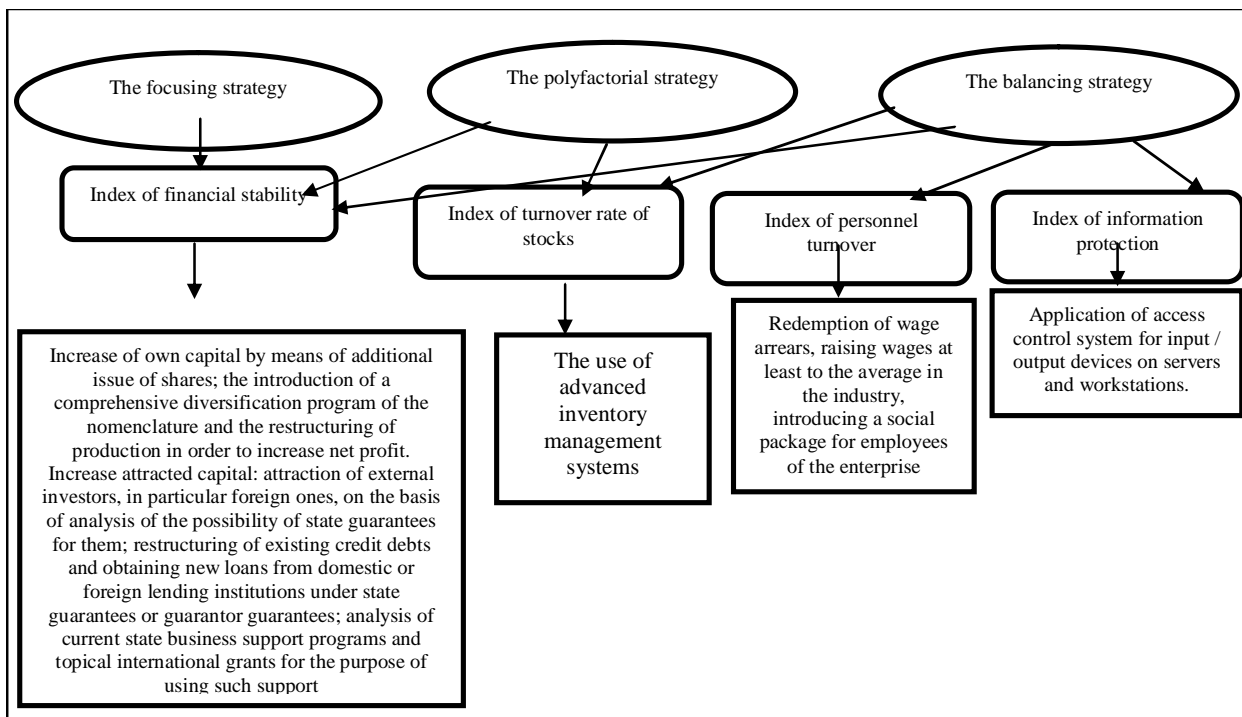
The focusing strategy

The polyfactorial strategy

The balancing strategy

Index of financial stability

Index of turnover rate of stocks

Index of personnel turnover

Index of information protection

Increase of own capital by means of additional issue of shares; the introduction of a comprehensive diversification program of the nomenclature and the restructuring of production in order to increase net profit. Increase attracted capital: attraction of external investors, in particular foreign ones, on the basis of analysis of the possibility of state guarantees for them; restructuring of existing credit debts and obtaining new loans from domestic or foreign lending institutions under state guarantees or guarantor guarantees; analysis of current state business support programs and topical international grants for the purpose of using such support

The use of advanced inventory management systems

Redemption of wage arrears, raising wages at least to the average in the industry, introducing a social package for employees of the enterprise

Application of access control system for input / output devices on servers and workstations.